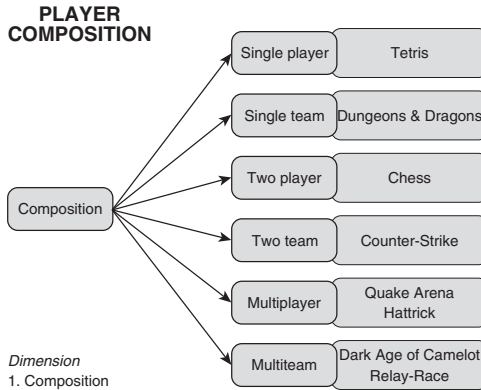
PLAYER COMPOSITION

Composition

Single player | Tetris

Single team | Dungeons & Dragons

Two player | Chess

Two team | Counter-Strike

Multiplayer | Quake Arena Hattrick

Multiteam | Dark Age of Camelot Relay-Race

Dimension
1. Composition